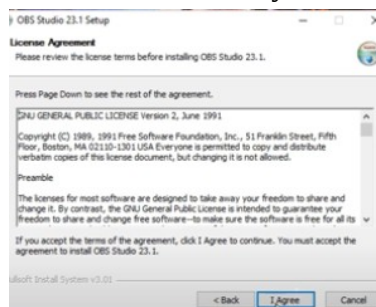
OBS Studio 23.1 Setup

License Agreement
Please review the license terms before installing OBS Studio 23.1.

Press Page Down to see the rest of the agreement.

GNU GENERAL PUBLIC LICENSE Version 2, June 1991

Copyright (C) 1989, 1991 Free Software Foundation, Inc., 51 Franklin Street, Fifth Floor, Boston, MA 02110-1301 USA Everyone is permitted to copy and distribute verbatim copies of this license document, but changing it is not allowed.

Preamble

The licenses for most software are designed to take away your freedom to share and change it. By contrast, the GNU General Public License is intended to guarantee your freedom to share and change free software--to make sure the software is free for all its

If you accept the terms of the agreement, click I Agree to continue. You must accept the agreement to install OBS Studio 23.1.

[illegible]llsoft Install System v3.01

< Back I Agree Cancel